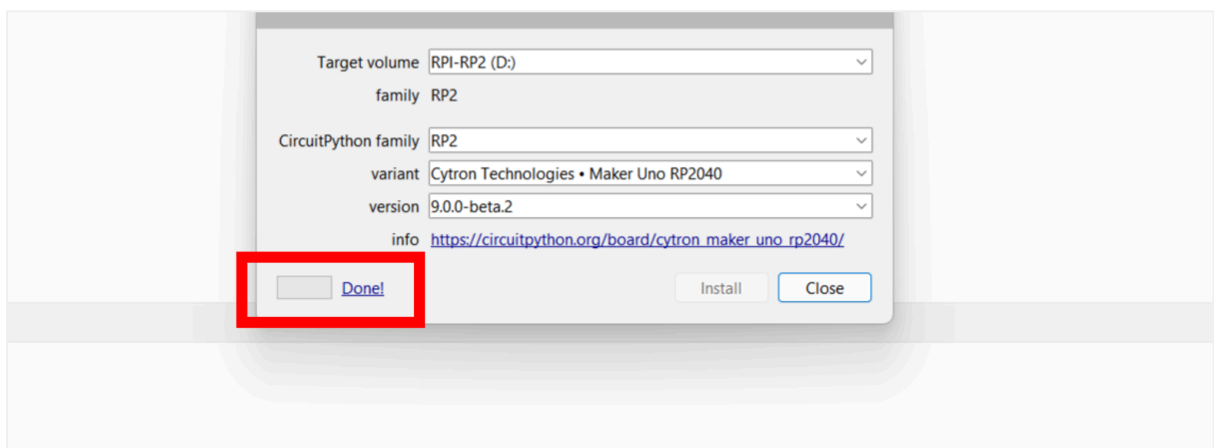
Target volume RPI-RP2 (D:)

family RP2

CircuitPython family RP2

variant Cytron Technologies • Maker Uno RP2040

version 9.0.0-beta.2

info https://circuitpython.org/board/cytron_maker_uno_rp2040/

Done!

Install

Close